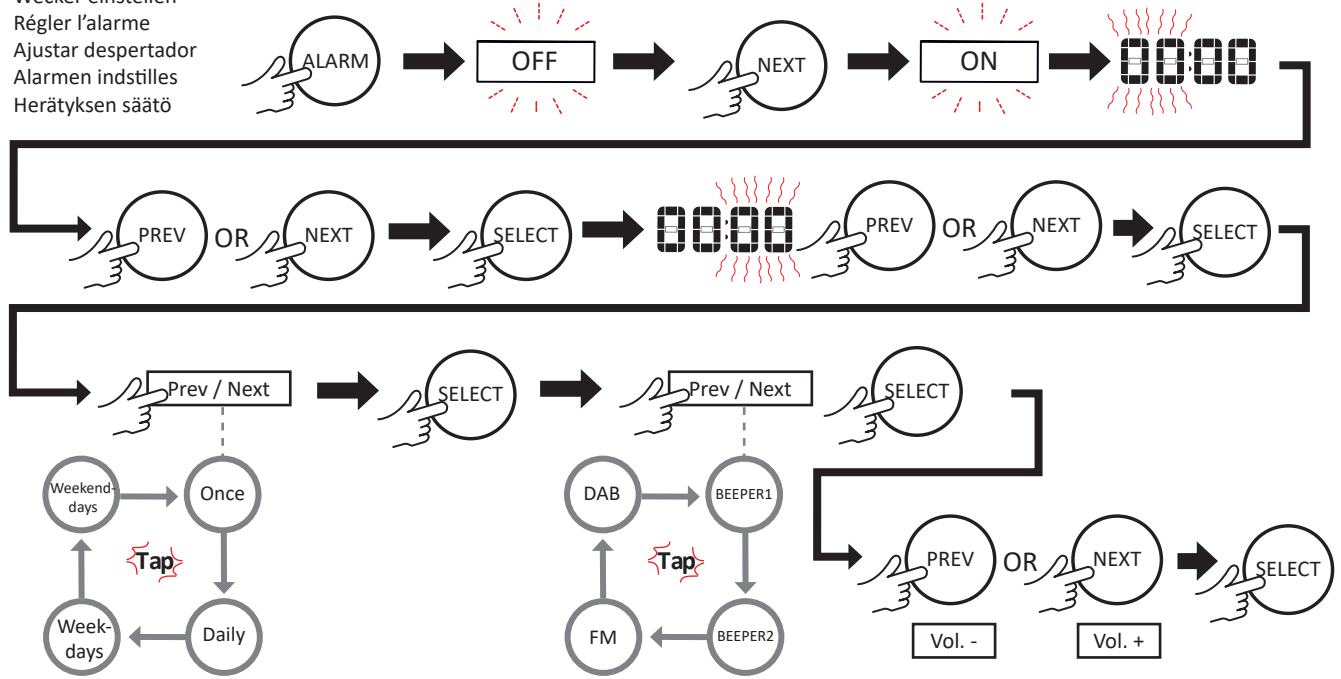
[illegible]
Régler l'alarme
Ajustar despertador
Alarmen indstilles
Herätyksen säätö

ALARM
OFF
NEXT
ON

PREV OR NEXT
SELECT
PREV OR NEXT
SELECT

Prev / Next
SELECT
Prev / Next
SELECT

Weekend-days
Once
Tap
Week-days
Daily

DAB
BEEPER1
Tap
FM
BEEPER2

PREV OR NEXT
SELECT
Vol. -
Vol. +